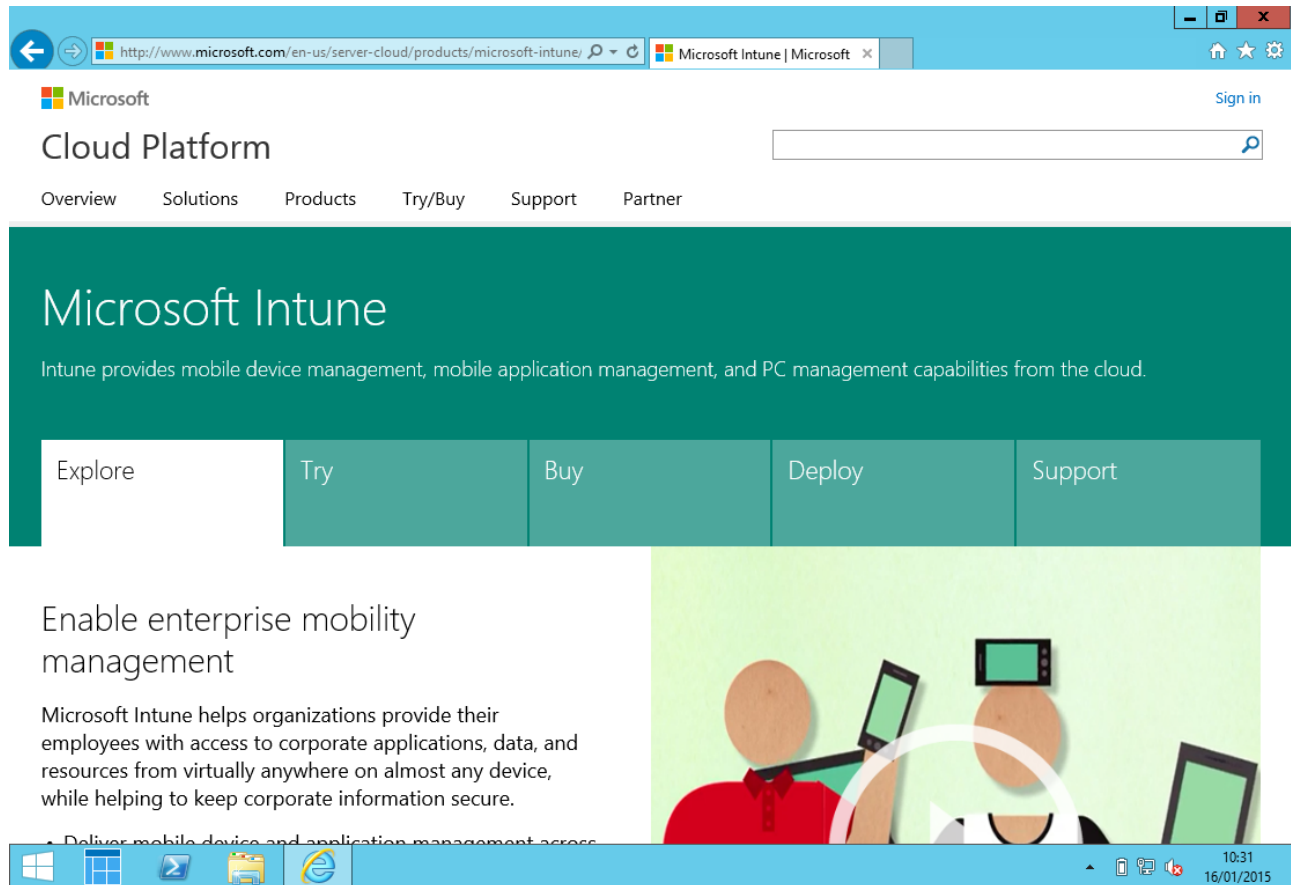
http://www.microsoft.com/en-us/server-cloud/products/microsoft-intune/

Microsoft Intune | Microsoft

Microsoft

Sign in

Cloud Platform

Overview Solutions Products Try/Buy Support Partner

Microsoft Intune

Intune provides mobile device management, mobile application management, and PC management capabilities from the cloud.

Explore Try Buy Deploy Support

Enable enterprise mobility management

Microsoft Intune helps organizations provide their employees with access to corporate applications, data, and resources from virtually anywhere on almost any device, while helping to keep corporate information secure.

• Deliver mobile device and application management across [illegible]

10:31
16/01/2015